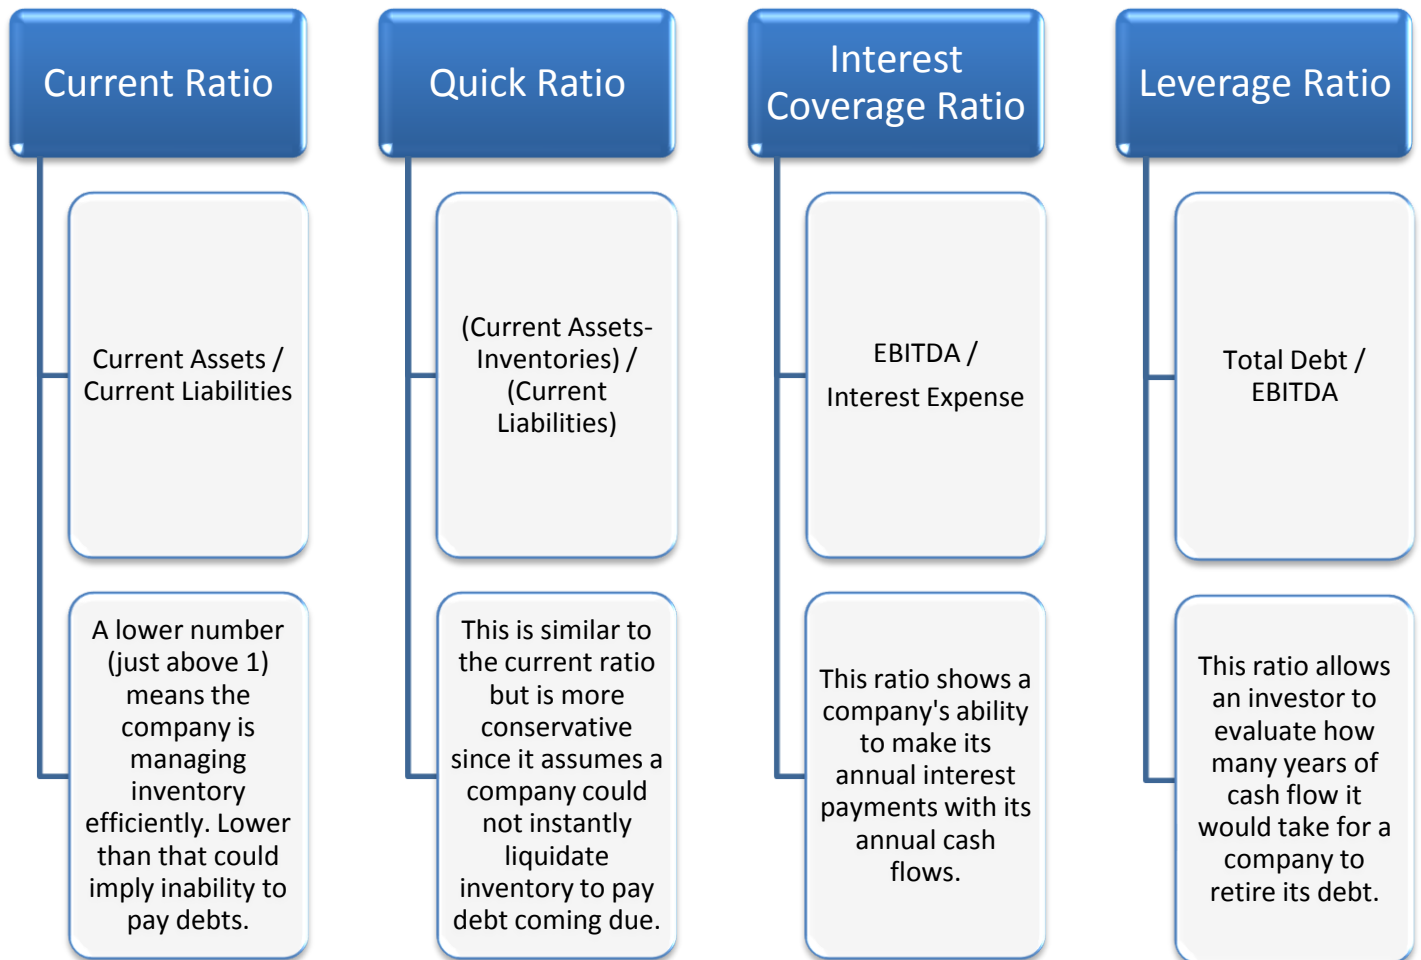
Current Ratio

Current Assets / Current Liabilities

A lower number (just above 1) means the company is managing inventory efficiently. Lower than that could imply inability to pay debts.

Quick Ratio

(Current Assets-Inventories) / (Current Liabilities)

This is similar to the current ratio but is more conservative since it assumes a company could not instantly liquidate inventory to pay debt coming due.

Interest Coverage Ratio

EBITDA /

Interest Expense

This ratio shows a company's ability to make its annual interest payments with its annual cash flows.

Leverage Ratio

Total Debt / EBITDA

This ratio allows an investor to evaluate how many years of cash flow it would take for a company to retire its debt.